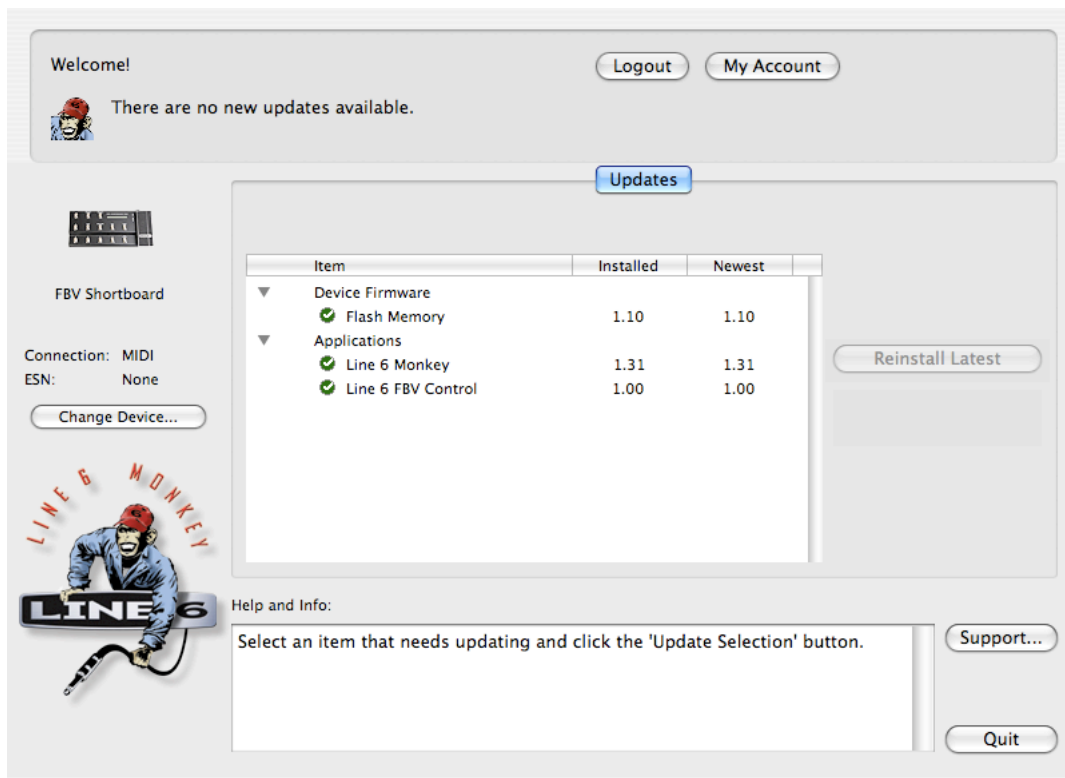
Welcome!

Logout

My Account

There are no new updates available.

Updates

FBV Shortboard

Connection: MIDI
ESN: None

Change Device...

| Item | Installed | Newest |
|---|---|---|
| Device Firmware | | |
| Flash Memory | 1.10 | 1.10 |
| Applications | | |
| Line 6 Monkey | 1.31 | 1.31 |
| Line 6 FBV Control | 1.00 | 1.00 |

Reinstall Latest

LINE 6 MONKEY

LINE 6

Help and Info:

Select an item that needs updating and click the 'Update Selection' button.

Support...

Quit